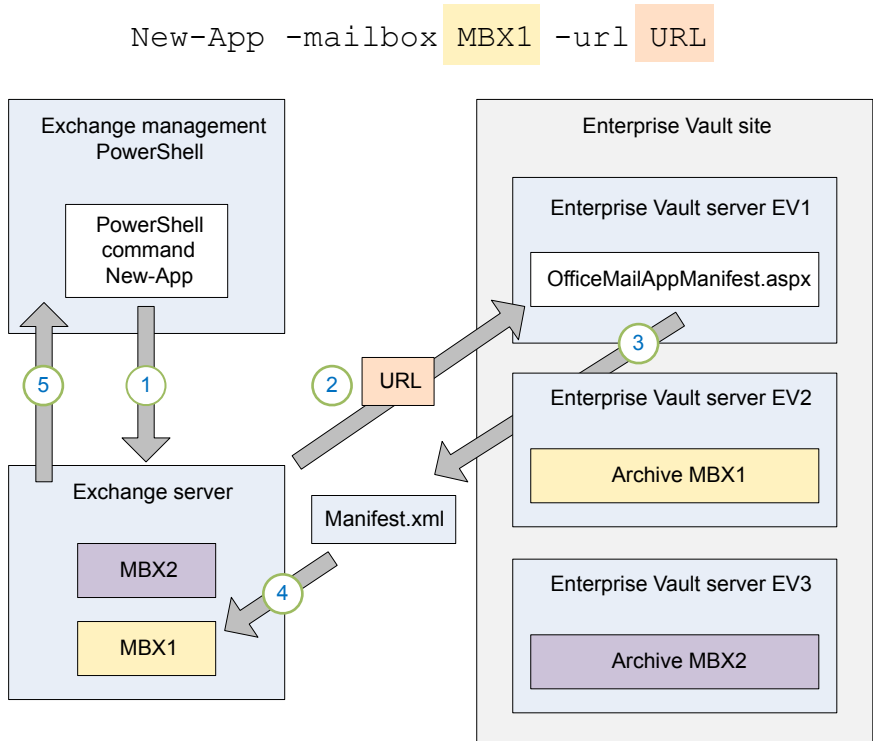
New-App -mailbox MBX1 -url URL

Exchange management PowerShell

PowerShell command New-App

5

1

Exchange server

MBX2

MBX1

2

URL

Manifest.xml

4

Enterprise Vault site

Enterprise Vault server EV1

OfficeMailAppManifest.aspx

3

Enterprise Vault server EV2

Archive MBX1

Enterprise Vault server EV3

Archive MBX2